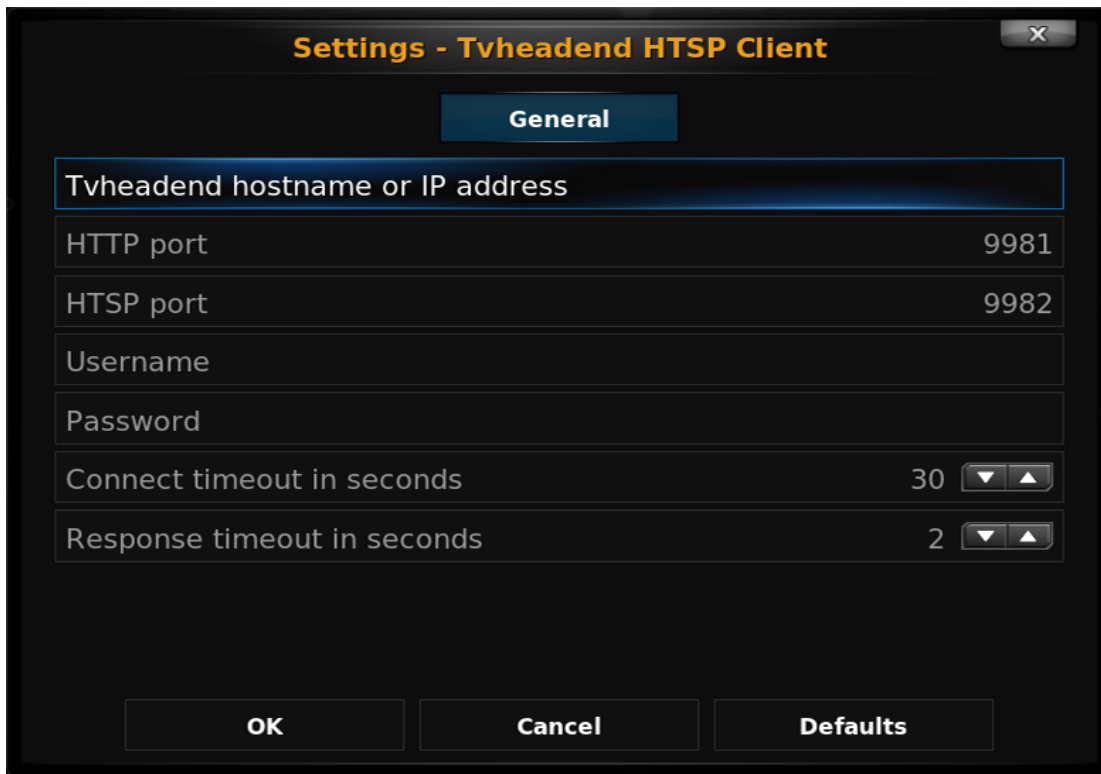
Settings - Tvheadend HTSP Client

General

Tvheadend hostname or IP address

HTTP port 9981

HTSP port 9982

Username

Password

Connect timeout in seconds 30

Response timeout in seconds 2

OK

Cancel

Defaults